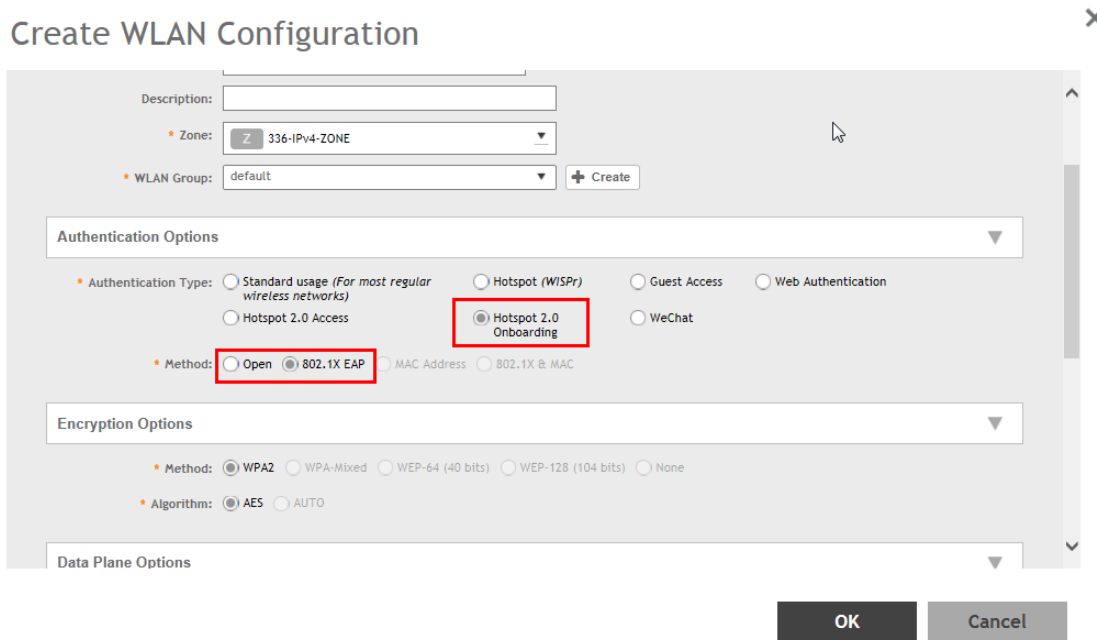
Create WLAN Configuration

Description:

* Zone: Z 336-IPv4-ZONE

* WLAN Group: default
Create

Authentication Options

* Authentication Type: Standard usage (For most regular wireless networks)
Hotspot (WISPr)
Guest Access
Web Authentication
Hotspot 2.0 Access
Hotspot 2.0 Onboarding
WeChat

* Method: Open 802.1X EAP MAC Address 802.1X & MAC

Encryption Options

* Method: WPA2 WPA-Mixed WEP-64 (40 bits) WEP-128 (104 bits) None

* Algorithm: AES AUTO

Data Plane Options

OK Cancel